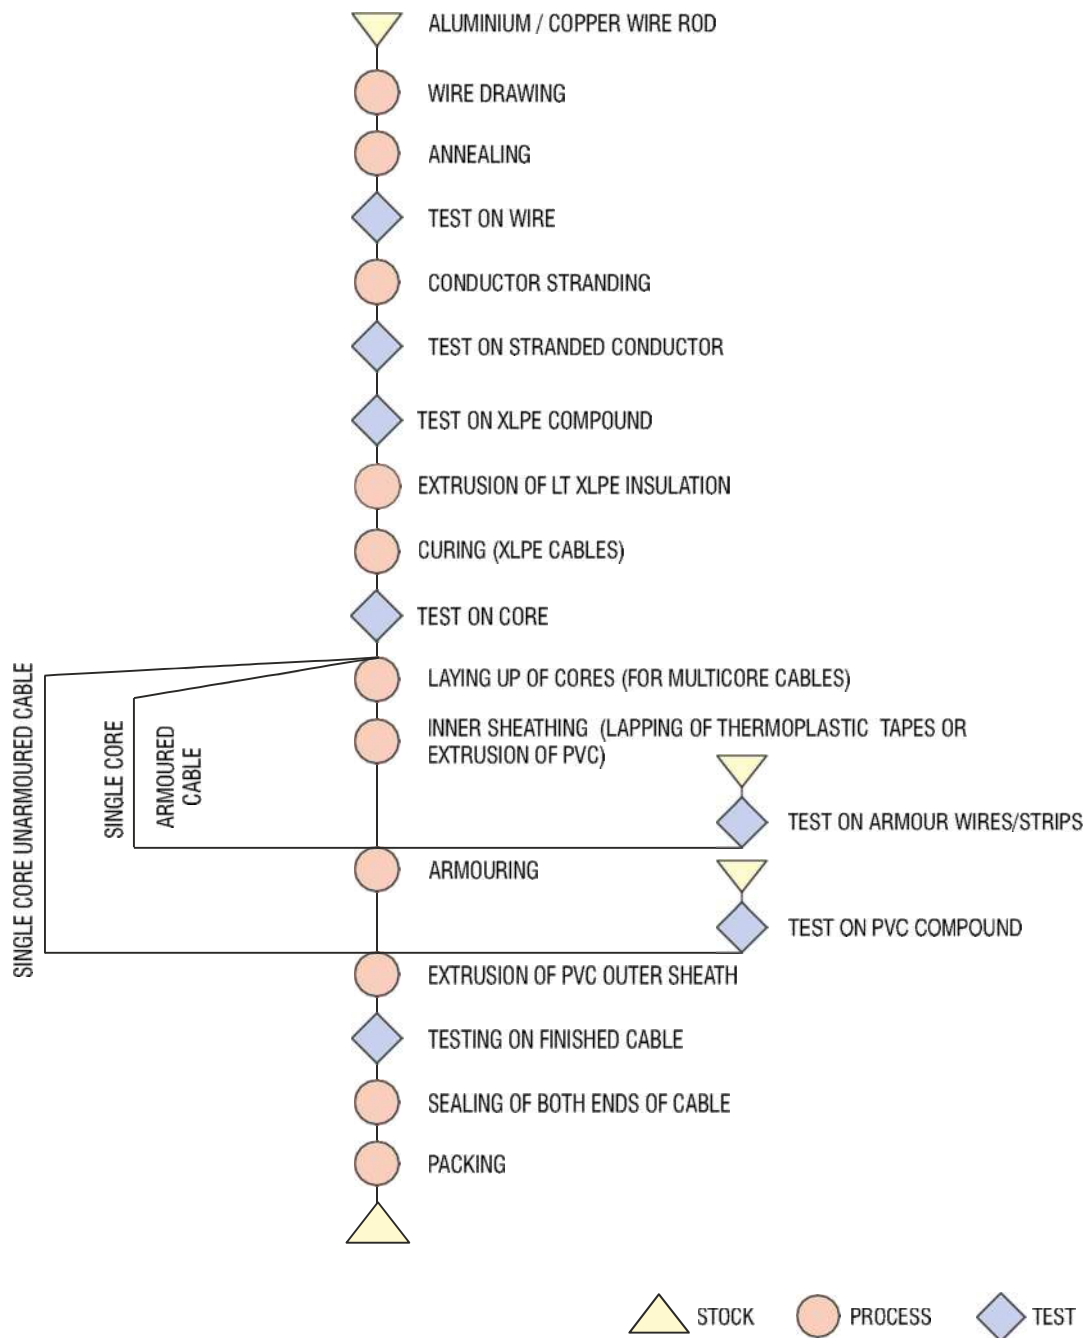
ALUMINIUM / COPPER WIRE ROD

WIRE DRAWING

ANNEALING

TEST ON WIRE

CONDUCTOR STRANDING

TEST ON STRANDED CONDUCTOR

TEST ON XLPE COMPOUND

EXTRUSION OF LT XLPE INSULATION

CURING (XLPE CABLES)

TEST ON CORE

SINGLE CORE UNARMOURED CABLE

SINGLE CORE

ARMOURED CABLE

LAYING UP OF CORES (FOR MULTICORE CABLES)

INNER SHEATHING (LAPPING OF THERMOPLASTIC TAPES OR EXTRUSION OF PVC)

TEST ON ARMOUR WIRES/STRIPS

ARMOURING

TEST ON PVC COMPOUND

EXTRUSION OF PVC OUTER SHEATH

TESTING ON FINISHED CABLE

SEALING OF BOTH ENDS OF CABLE

PACKING

STOCK

PROCESS

TEST